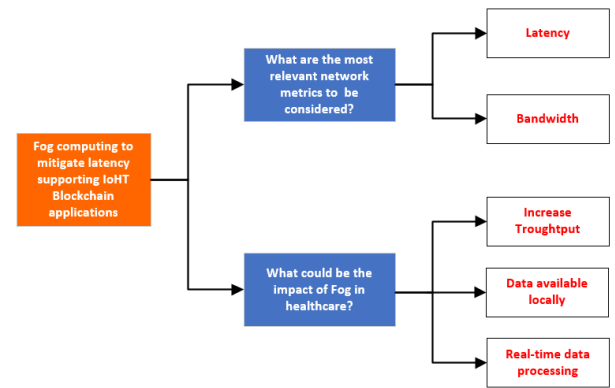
Fog computing to mitigate latency supporting IoHT Blockchain applications

What are the most relevant network metrics to be considered?

Latency

Bandwidth

What could be the impact of Fog in healthcare?

Increase Troughtput

Data available locally

Real-time data processing